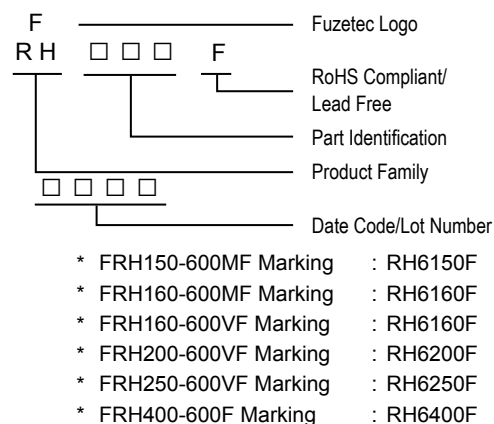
F
RH □ □ □ F

Fuzetec Logo
RoHS Compliant/ Lead Free
Part Identification
Product Family

□ □ □ □

Date Code/Lot Number

* FRH150-600MF Marking : RH6150F
* FRH160-600MF Marking : RH6160F
* FRH160-600VF Marking : RH6160F
* FRH200-600VF Marking : RH6200F
* FRH250-600VF Marking : RH6250F
* FRH400-600F Marking : RH6400F